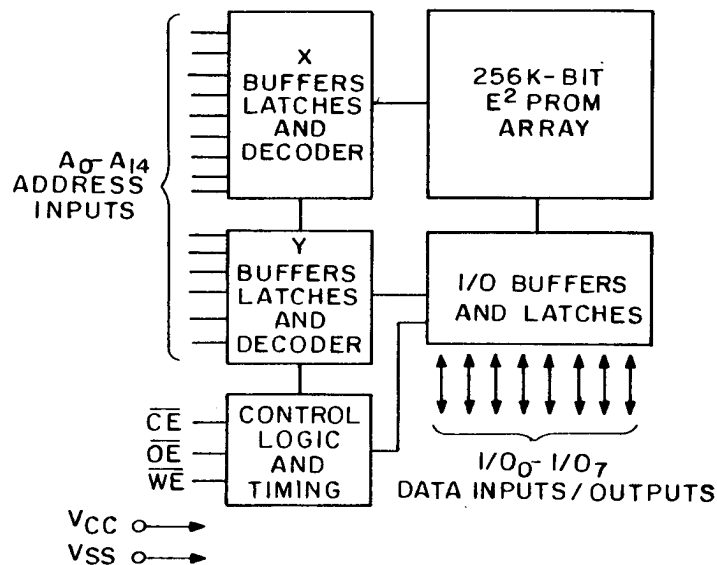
X BUFFERS LATCHES AND DECODER

256K-BIT $E^2$ PROM ARRAY

$A_0$- $A_{14}$ ADDRESS INPUTS

Y BUFFERS LATCHES AND DECODER

I/O BUFFERS AND LATCHES

$\overline{CE}$
$\overline{OE}$
$\overline{WE}$

CONTROL LOGIC AND TIMING

$I/O_0$- $I/O_7$ DATA INPUTS/OUTPUTS

$V_{CC}$
$V_{SS}$